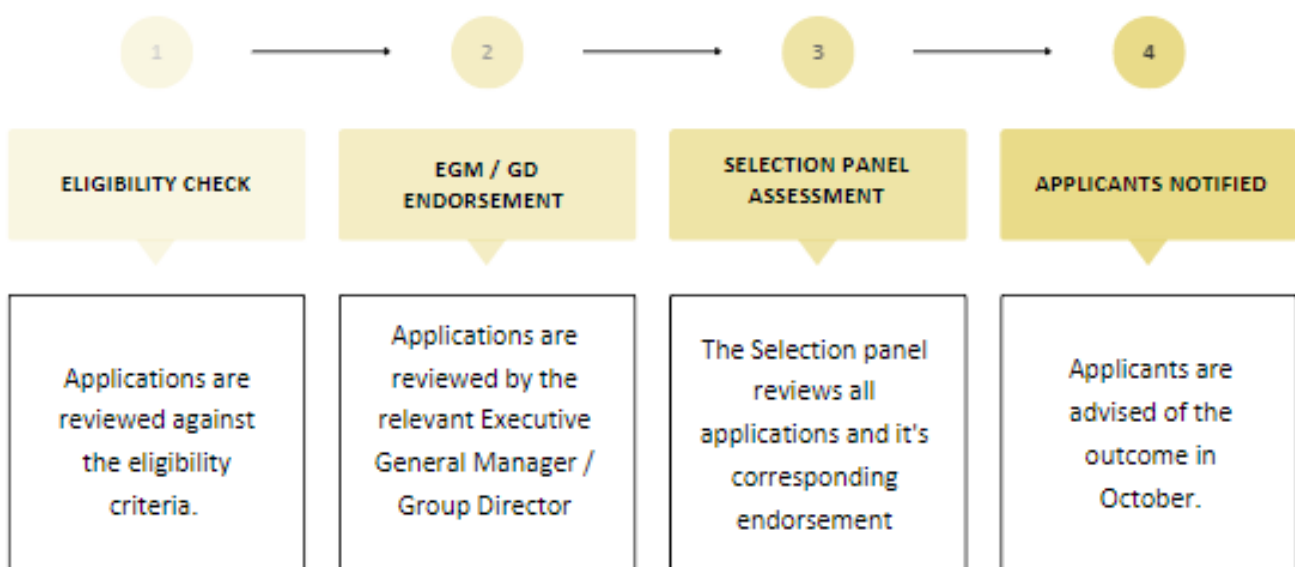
1

2

3

4

ELIGIBILITY CHECK

Applications are reviewed against the eligibility criteria.

EGM / GD ENDORSEMENT

Applications are reviewed by the relevant Executive General Manager / Group Director

SELECTION PANEL ASSESSMENT

The Selection panel reviews all applications and it's corresponding endorsement

APPLICANTS NOTIFIED

Applicants are advised of the outcome in October.